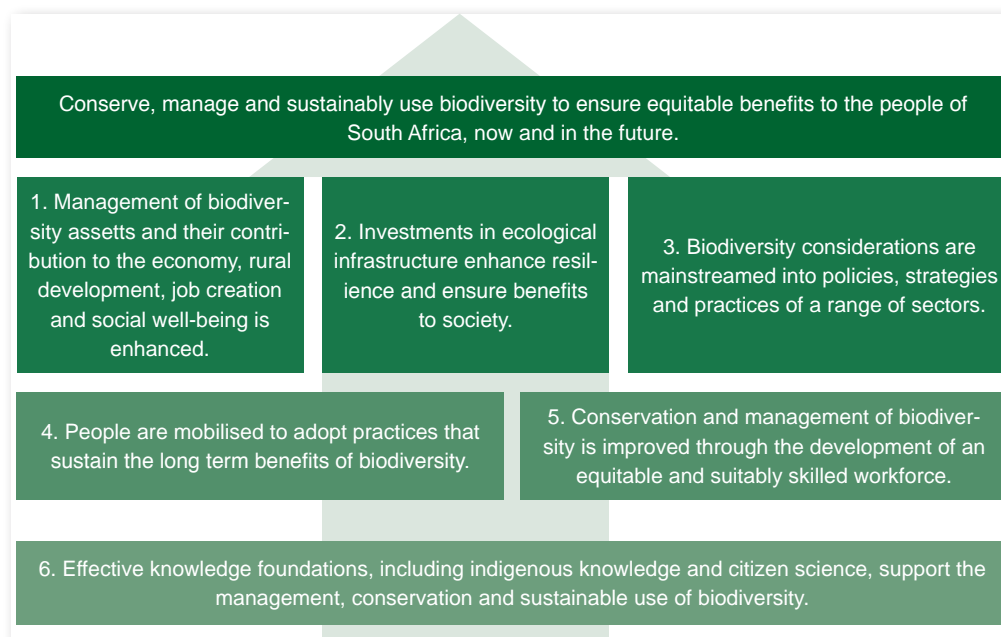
Conserve, manage and sustainably use biodiversity to ensure equitable benefits to the people of South Africa, now and in the future.

1. Management of biodiversity assetts and their contribution to the economy, rural development, job creation and social well-being is enhanced.

2. Investments in ecological infrastructure enhance resilience and ensure benefits to society.

3. Biodiversity considerations are mainstreamed into policies, strategies and practices of a range of sectors.

4. People are mobilised to adopt practices that sustain the long term benefits of biodiversity.

5. Conservation and management of biodiversity is improved through the development of an equitable and suitably skilled workforce.

6. Effective knowledge foundations, including indigenous knowledge and citizen science, support the management, conservation and sustainable use of biodiversity.